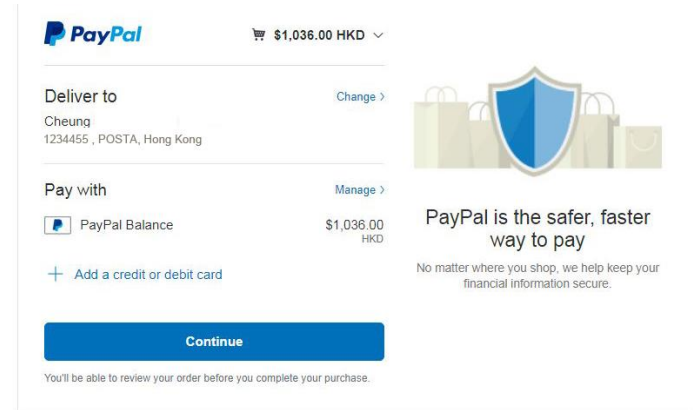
PayPal

$1,036.00 HKD

Deliver to

Change >

Cheung
1234455 , POSTA, Hong Kong

Pay with

Manage >

PayPal Balance

$1,036.00
HKD

+ Add a credit or debit card

Continue

You'll be able to review your order before you complete your purchase.

PayPal is the safer, faster way to pay

No matter where you shop, we help keep your financial information secure.